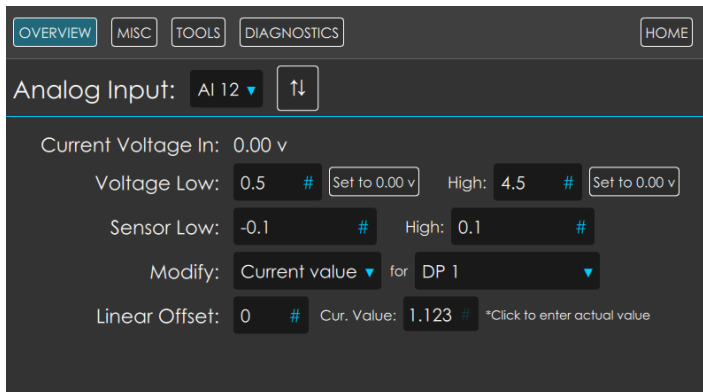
OVERVIEW MISC TOOLS DIAGNOSTICS HOME

Analog Input: AI 12 ▾ ⇅

Current Voltage In: 0.00 v

Voltage Low: 0.5 # Set to 0.00 v High: 4.5 # Set to 0.00 v

Sensor Low: -0.1 # High: 0.1 #

Modify: Current value ▾ for DP 1 ▾

Linear Offset: 0 # Cur. Value: 1.123 # *Click to enter actual value